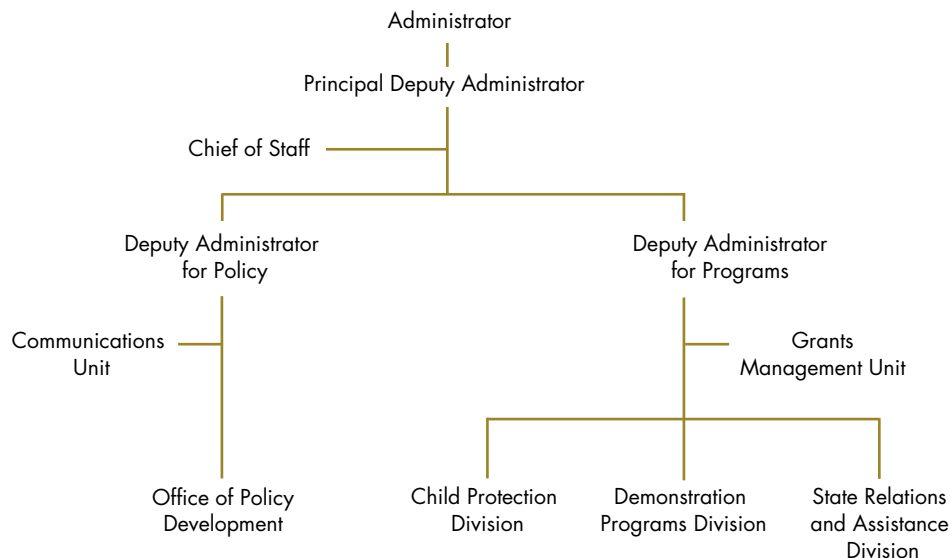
Administrator

Principal Deputy Administrator

Chief of Staff

Deputy Administrator for Policy

Deputy Administrator for Programs

Communications Unit

Grants Management Unit

Office of Policy Development

Child Protection Division

Demonstration Programs Division

State Relations and Assistance Division